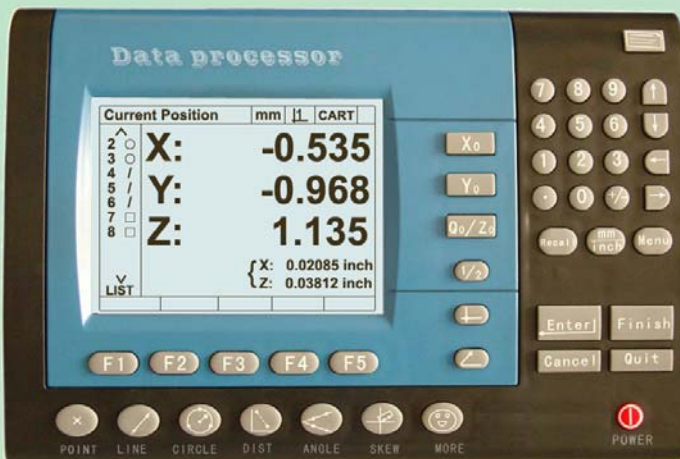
Data processor

Current Position mm CART

2
3
4
5
6
7
8

LIST

X: -0.535
Y: -0.968
Z: 1.135

X: 0.02085 inch
Z: 0.03812 inch

F1 F2 F3 F4 F5

$X_0$
$Y_0$
$Q_0/Z_0$
1/2

7 8 9
4 5 6
1 2 3
. 0 +/-

Recall
mm
inch
Menu

Enter
Finish
Cancel
Quit

POINT LINE CIRCLE DIST ANGLE SKEW MORE

POWER